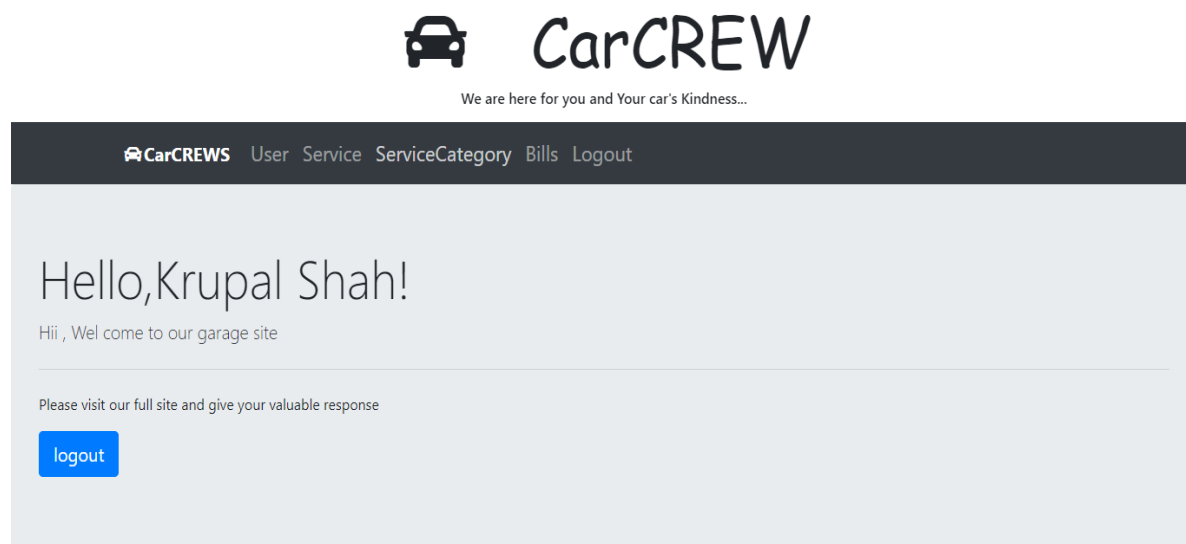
CarCREW

We are here for you and Your car's Kindness...

CarCREWS User Service ServiceCategory Bills Logout

Hello,Krupal Shah!

Hii , Wel come to our garage site

Please visit our full site and give your valuable response

logout